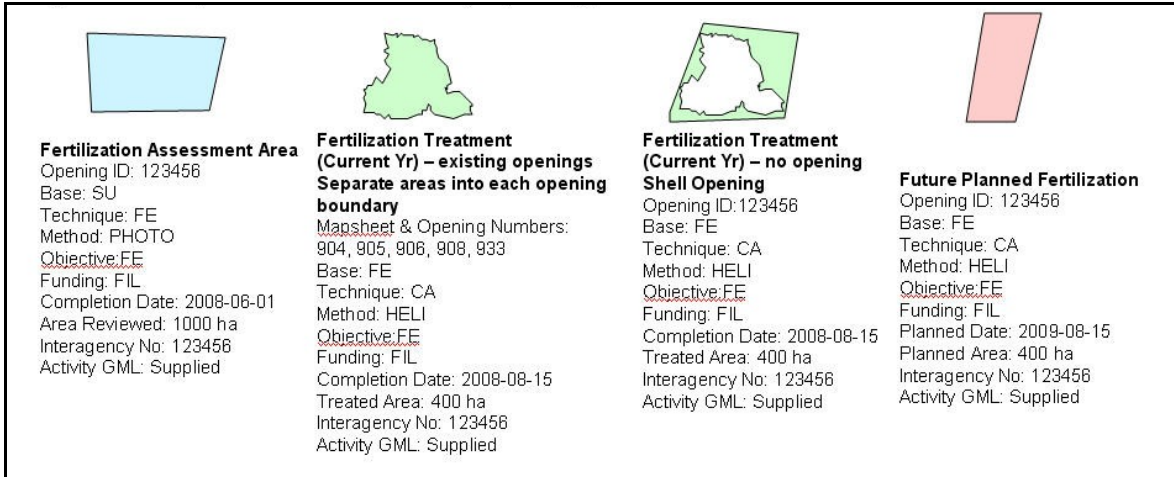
**Fertilization Assessment Area**
Opening ID: 123456
Base: SU
Technique: FE
Method: PHOTO
Objective:FE
Funding: FIL
Completion Date: 2008-06-01
Area Reviewed: 1000 ha
Interagency No: 123456
Activity GML: Supplied

**Fertilization Treatment (Current Yr) – existing openings Separate areas into each opening boundary**
Mapsheet & Opening Numbers: 904, 905, 906, 908, 933
Base: FE
Technique: CA
Method: HELI
Objective:FE
Funding: FIL
Completion Date: 2008-08-15
Treated Area: 400 ha
Interagency No: 123456
Activity GML: Supplied

**Fertilization Treatment (Current Yr) – no opening Shell Opening**
Opening ID:123456
Base: FE
Technique: CA
Method: HELI
Objective:FE
Funding: FIL
Completion Date: 2008-08-15
Treated Area: 400 ha
Interagency No: 123456
Activity GML: Supplied

**Future Planned Fertilization**
Opening ID: 123456
Base: FE
Technique: CA
Method: HELI
Objective:FE
Funding: FIL
Planned Date: 2009-08-15
Planned Area: 400 ha
Interagency No: 123456
Activity GML: Supplied